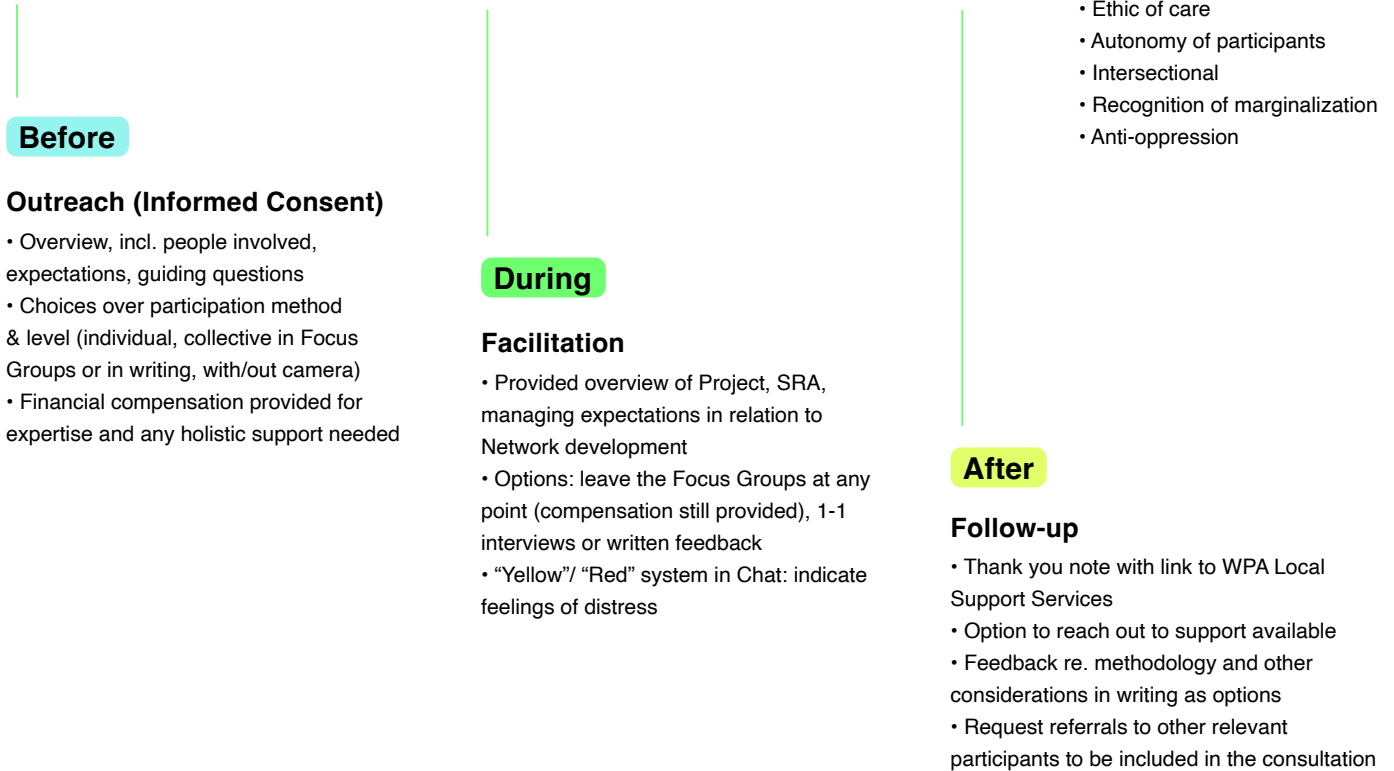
• Ethic of care
• Autonomy of participants
• Intersectional
• Recognition of marginalization
• Anti-oppression

Before

Outreach (Informed Consent)

• Overview, incl. people involved, expectations, guiding questions
• Choices over participation method & level (individual, collective in Focus Groups or in writing, with/out camera)
• Financial compensation provided for expertise and any holistic support needed

During

Facilitation

• Provided overview of Project, SRA, managing expectations in relation to Network development
• Options: leave the Focus Groups at any point (compensation still provided), 1-1 interviews or written feedback
• "Yellow"/ "Red" system in Chat: indicate feelings of distress

After

Follow-up

• Thank you note with link to WPA Local Support Services
• Option to reach out to support available
• Feedback re. methodology and other considerations in writing as options
• Request referrals to other relevant participants to be included in the consultation